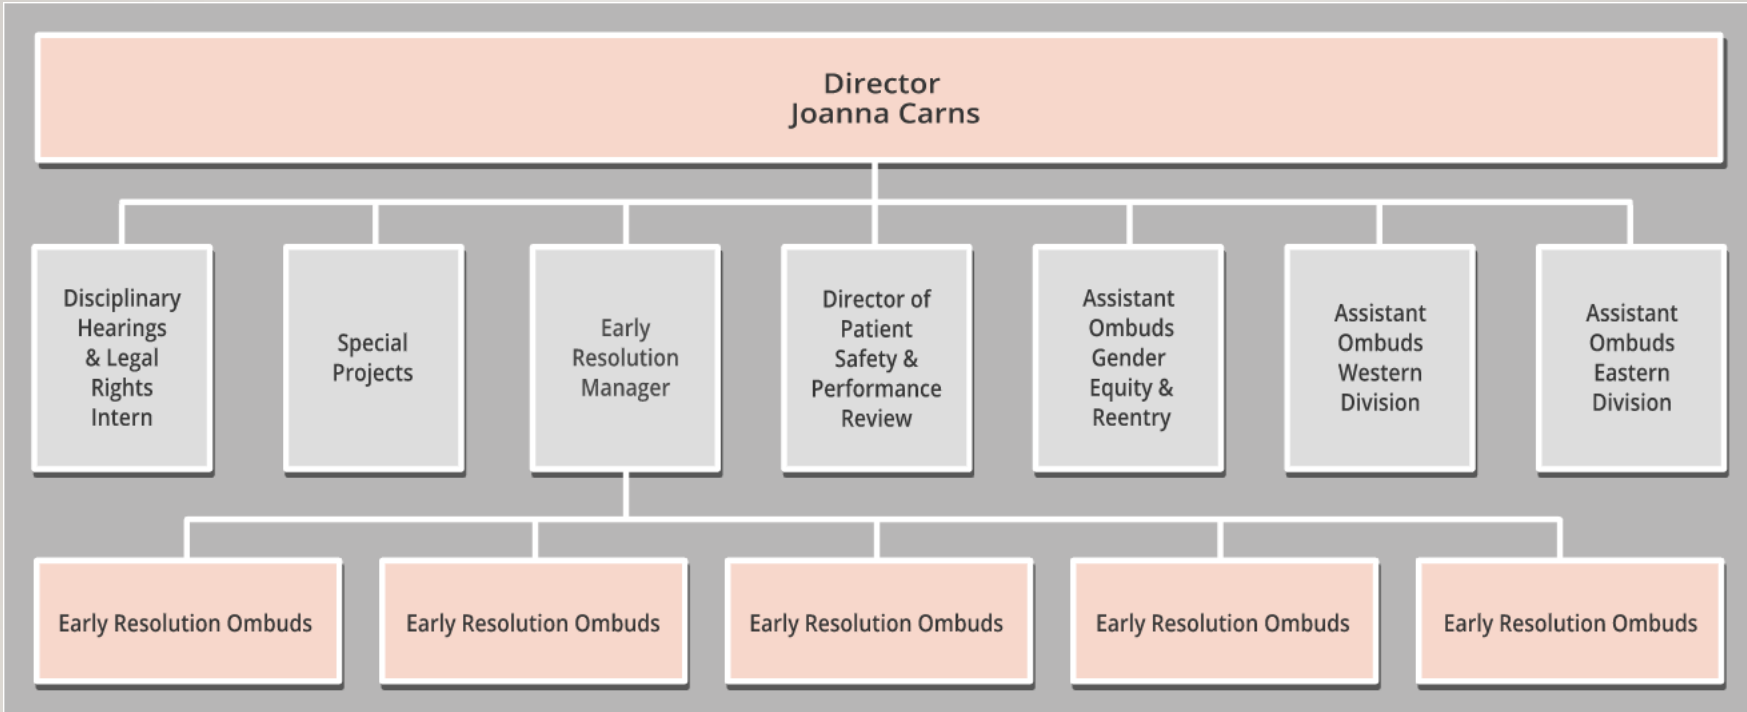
Director
Joanna Carns

Disciplinary Hearings & Legal Rights Intern

Special Projects

Early Resolution Manager

Director of Patient Safety & Performance Review

Assistant Ombuds Gender Equity & Reentry

Assistant Ombuds Western Division

Assistant Ombuds Eastern Division

Early Resolution Ombuds

Early Resolution Ombuds

Early Resolution Ombuds

Early Resolution Ombuds

Early Resolution Ombuds